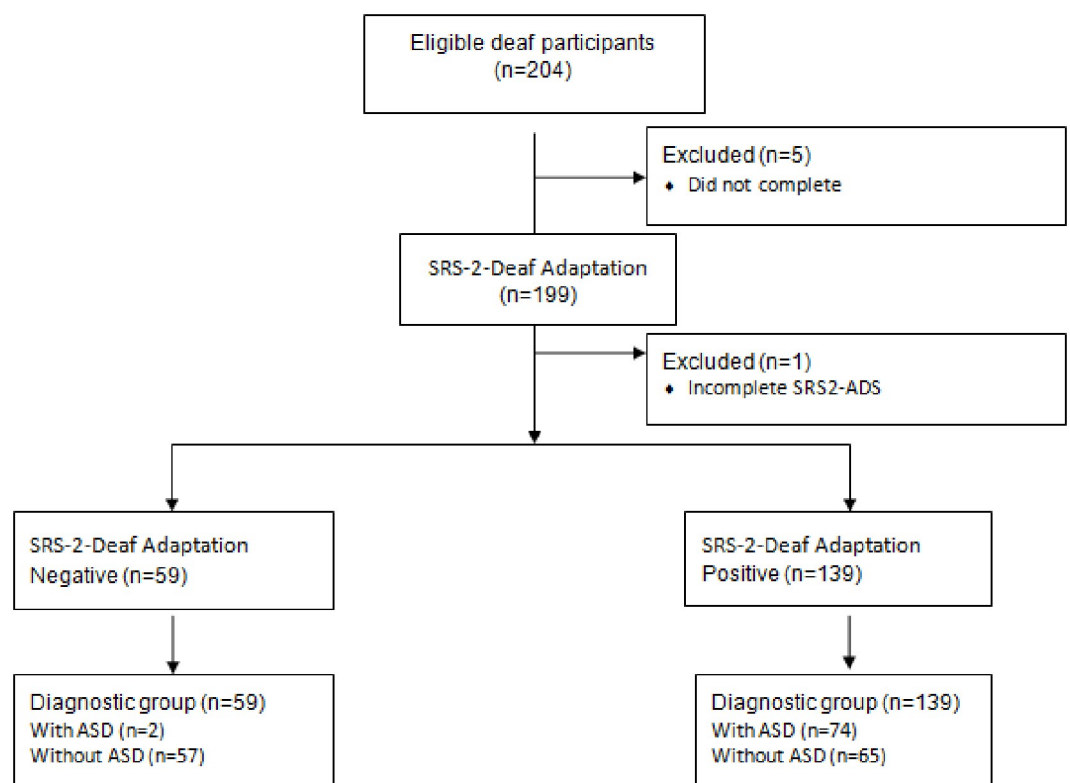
Eligible deaf participants
(n=204)

Excluded (n=5)
• Did not complete

SRS-2-Deaf Adaptation
(n=199)

Excluded (n=1)
• Incomplete SRS2-ADS

SRS-2-Deaf Adaptation
Negative (n=59)

SRS-2-Deaf Adaptation
Positive (n=139)

Diagnostic group (n=59)
With ASD (n=2)
Without ASD (n=57)

Diagnostic group (n=139)
With ASD (n=74)
Without ASD (n=65)